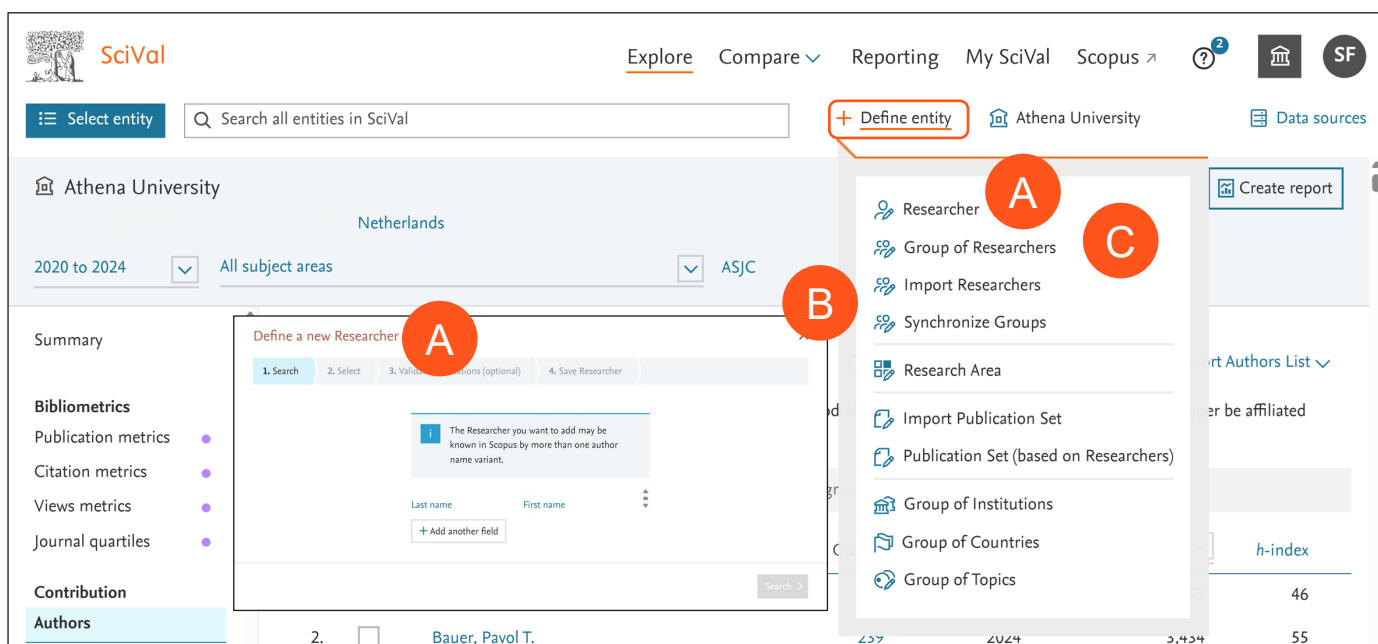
SciVal

Explore Compare Reporting My SciVal Scopus ↗ ? 2 SF

Select entity

Search all entities in SciVal

+ Define entity

Athena University

Data sources

Athena University

Netherlands

2020 to 2024

All subject areas

ASJC

Create report

Researcher

Group of Researchers

Import Researchers

Synchronize Groups

Research Area

Import Publication Set

Publication Set (based on Researchers)

Group of Institutions

Group of Countries

Group of Topics

A

B

C

A

Summary

Bibliometrics

Publication metrics

Citation metrics

Views metrics

Journal quartiles

Contribution

Authors

Define a new Researcher

1. Search 2. Select 3. Valid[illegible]ations (optional) 4. Save Researcher

The Researcher you want to add may be known in Scopus by more than one author name variant.

Last name First name

+ Add another field

Search

ort Authors List

er be affiliated

h-index

46

2. Bauer, Pavol T. 239 2024 3,434 55